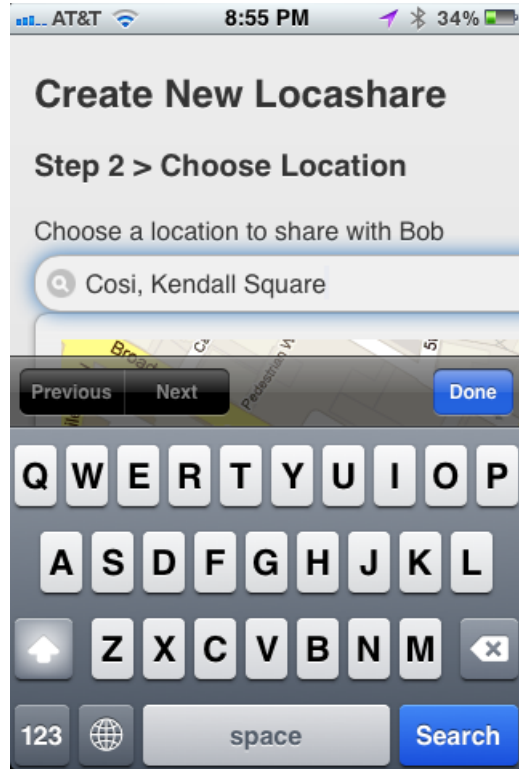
AT&T 8:55 PM 34%

Create New Locashare

Step 2 > Choose Location

Choose a location to share with Bob

Cosi, Kendall Square

Broad Pedestrian W

Previous Next Done

Q W E R T Y U I O P
A S D F G H J K L
Z X C V B N M
123 space Search